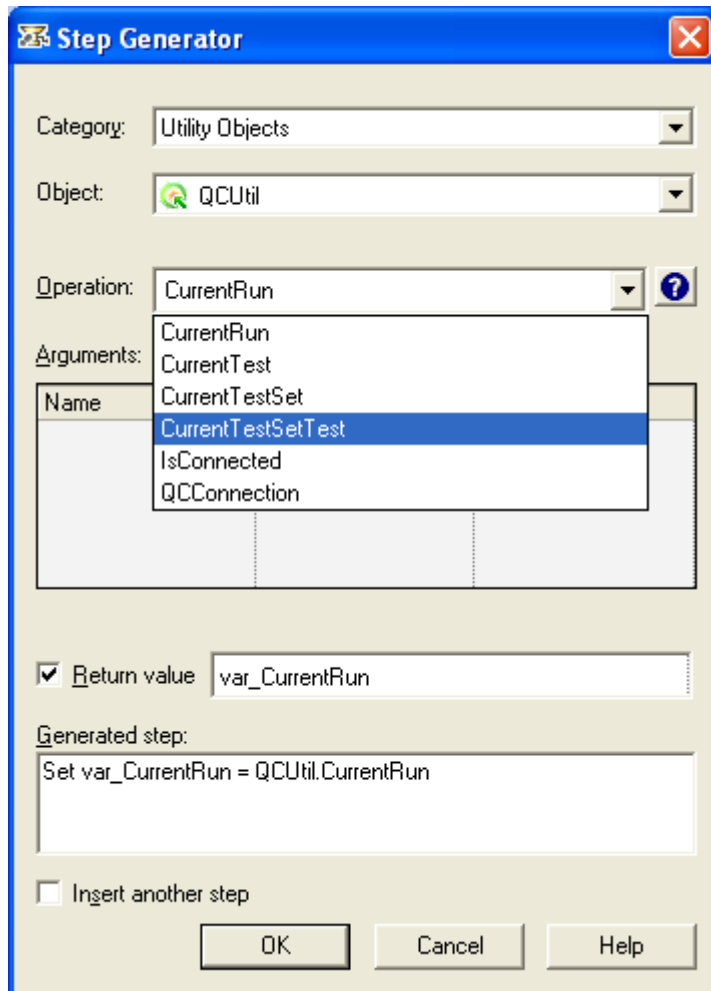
Step Generator

Category: Utility Objects

Object: QCUtil

Operation: CurrentRun

CurrentRun
CurrentTest
CurrentTestSet
CurrentTestSetTest
IsConnected
QCConnection

Arguments:

Name

Return value var_CurrentRun

Generated step:

Set var_CurrentRun = QCUtil.CurrentRun

Insert another step

OK Cancel Help